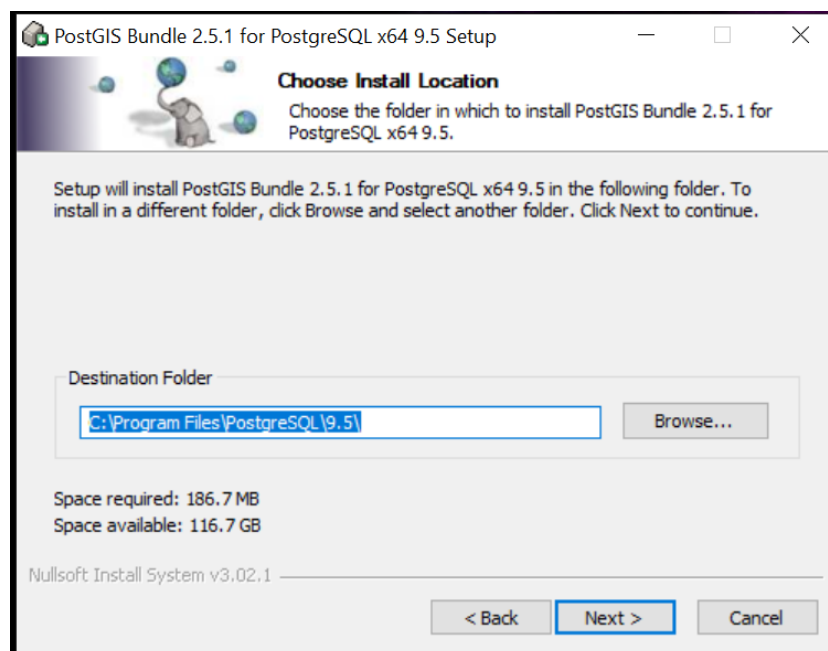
PostGIS Bundle 2.5.1 for PostgreSQL x64 9.5 Setup

Choose Install Location

Choose the folder in which to install PostGIS Bundle 2.5.1 for PostgreSQL x64 9.5.

Setup will install PostGIS Bundle 2.5.1 for PostgreSQL x64 9.5 in the following folder. To install in a different folder, click Browse and select another folder. Click Next to continue.

Destination Folder

C:\Program Files\PostgreSQL\9.5\

Browse...

Space required: 186.7 MB
Space available: 116.7 GB

Nullsoft Install System v3.02.1

< Back

Next >

Cancel